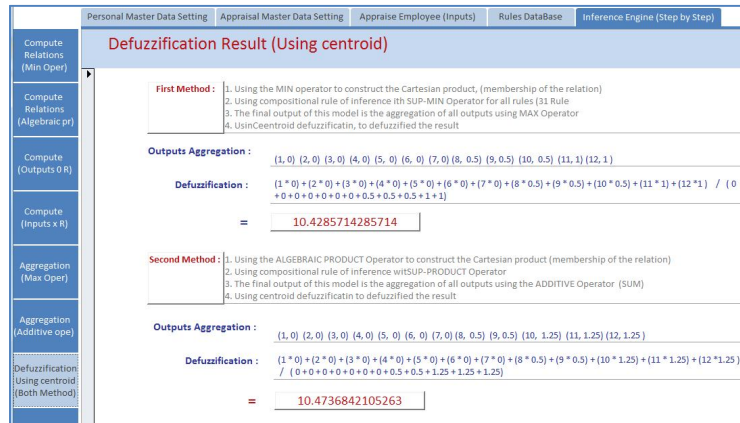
Personal Master Data Setting | Appraisal Master Data Setting | Appraise Employee (Inputs) | Rules DataBase | Inference Engine (Step by Step)

Compute Relations (Min Oper)

Compute Relations (Algebraic pr)

Compute (Outputs 0 R)

Compute (Inputs x R)

Aggregation (Max Oper)

Aggregation (Additive ope)

Defuzzification Using centroid (Both Method)

Defuzzification Result (Using centroid)

First Method : 1. Using the MIN operator to construct the Cartesian product, (membership of the relation)
2. Using compositional rule of inference ith SUP-MIN Operator for all rules (31 Rule
3. The final output of this model is the aggregation of all outputs using MAX Operator
4. UsinCeentroid defuzzificatin, to defuzzified the result

Outputs Aggregation : (1, 0) (2, 0) (3, 0) (4, 0) (5, 0) (6, 0) (7, 0) (8, 0.5) (9, 0.5) (10, 0.5) (11, 1) (12, 1 )

Defuzzification : (1 * 0) + (2 * 0) + (3 * 0) + (4 * 0) + (5 * 0) + (6 * 0) + (7 * 0) + (8 * 0.5) + (9 * 0.5) + (10 * 0.5) + (11 * 1) + (12 *1 ) / ( 0 + 0 + 0 + 0 + 0 + 0 + 0 + 0.5 + 0.5 + 0.5 + 1 + 1)

= 10.4285714285714

Second Method : 1. Using the ALGEBRAIC PRODUCT Operator to construct the Cartesian product (membership of the relation)
2. Using compositional rule of inference witSUP-PRODUCT Operator
3. The final output of this model is the aggregation of all outputs using the ADDITIVE Operator (SUM)
4. Using centroid defuzzificatin to defuzzified the result

Outputs Aggregation : (1, 0) (2, 0) (3, 0) (4, 0) (5, 0) (6, 0) (7, 0) (8, 0.5) (9, 0.5) (10, 1.25) (11, 1.25) (12, 1.25 )

Defuzzification : (1 * 0) + (2 * 0) + (3 * 0) + (4 * 0) + (5 * 0) + (6 * 0) + (7 * 0) + (8 * 0.5) + (9 * 0.5) + (10 * 1.25) + (11 * 1.25) + (12 *1.25 ) / ( 0 + 0 + 0 + 0 + 0 + 0 + 0 + 0.5 + 0.5 + 1.25 + 1.25 + 1.25)

= 10.4736842105263